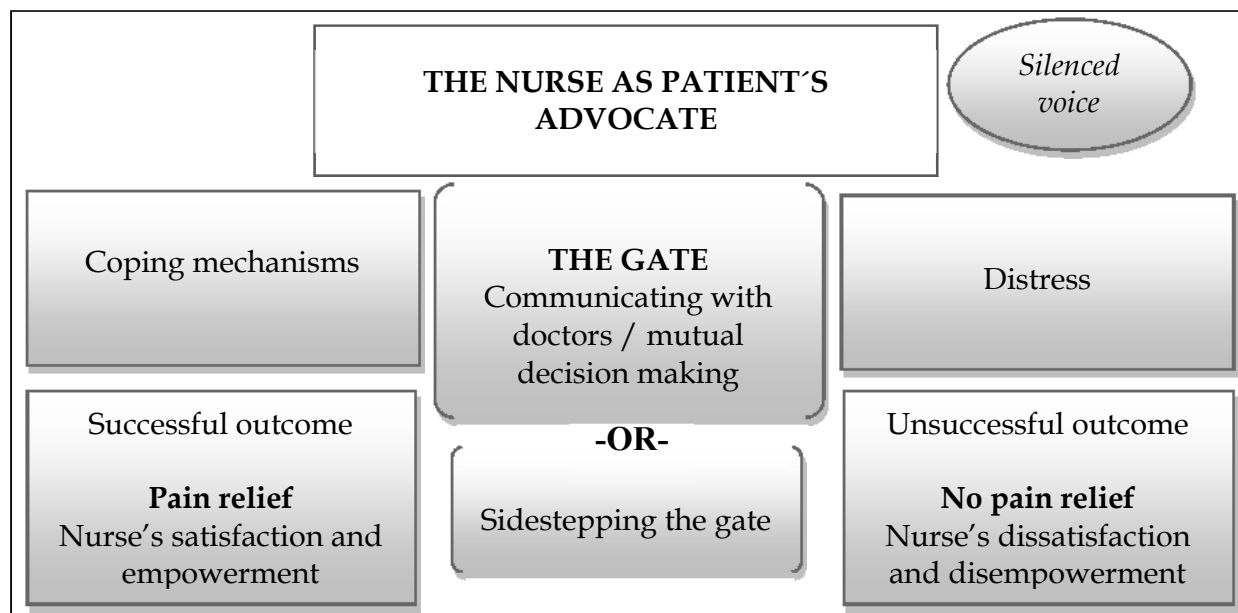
THE NURSE AS PATIENT´S ADVOCATE

Silenced voice

Coping mechanisms

THE GATE
Communicating with doctors / mutual decision making

Distress

Successful outcome

Pain relief
Nurse's satisfaction and empowerment

-OR-

Sidestepping the gate

Unsuccessful outcome

No pain relief
Nurse's dissatisfaction and disempowerment